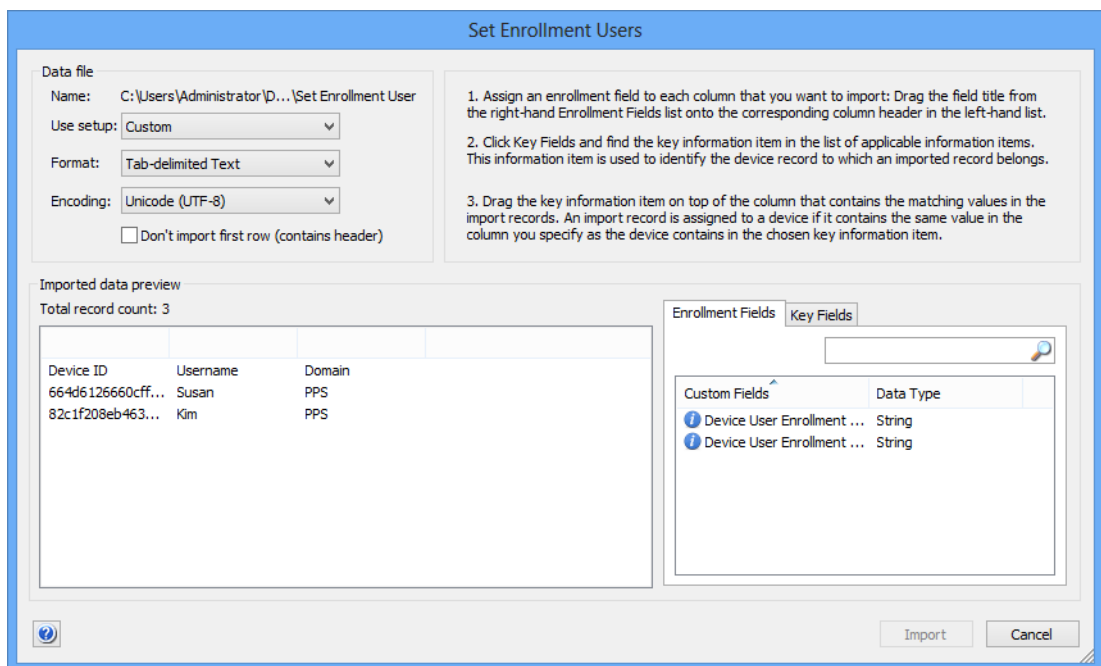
Set Enrollment Users

Data file

Name: C:\Users\Administrator\D...\Set Enrollment User

Use setup: Custom

Format: Tab-delimited Text

Encoding: Unicode (UTF-8)

Don't import first row (contains header)

1. Assign an enrollment field to each column that you want to import: Drag the field title from the right-hand Enrollment Fields list onto the corresponding column header in the left-hand list.

2. Click Key Fields and find the key information item in the list of applicable information items. This information item is used to identify the device record to which an imported record belongs.

3. Drag the key information item on top of the column that contains the matching values in the import records. An import record is assigned to a device if it contains the same value in the column you specify as the device contains in the chosen key information item.

Imported data preview

Total record count: 3

| Device ID | Username | Domain |
|---|---|---|
| 664d6126660cff... | Susan | PPS |
| 82c1f208eb463... | Kim | PPS |

Enrollment Fields | Key Fields

| Custom Fields | Data Type |
|---|---|
| Device User Enrollment ... | String |
| Device User Enrollment ... | String |

Import | Cancel